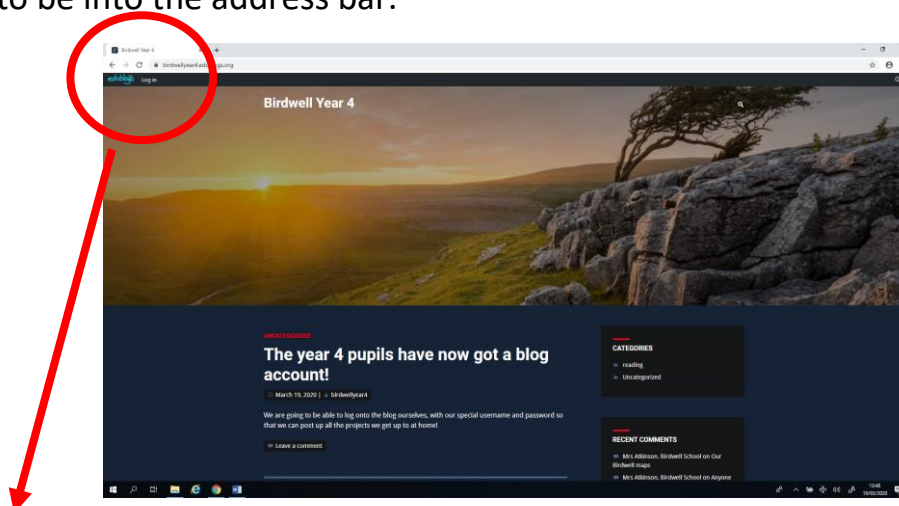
to be into the address bar.

Birdwell Year 4

birdwellyear4.edublogs.org

edublogs Log in

Birdwell Year 4

UNCATEGORIZED

The year 4 pupils have now got a blog account!

March 19, 2020 | birdwellyear4

We are going to be able to log onto the blog ourselves, with our special username and password so that we can post up all the projects we get up to at home!

Leave a comment

CATEGORIES

reading

Uncategorized

RECENT COMMENTS

Mrs Atkinson, Birdwell School on Our Birdwell maps

Mrs Atkinson, Birdwell School on Anyone

13:48
19/03/2020